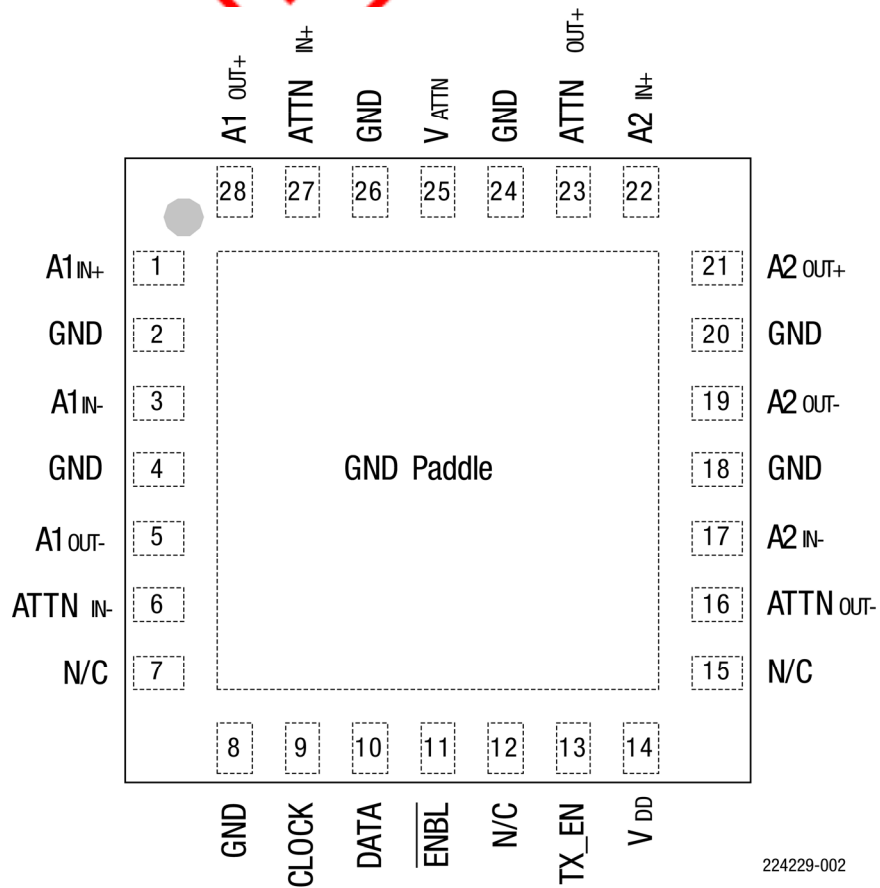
A1 OUT+
ATTN IN+
GND
V ATTN
GND
ATTN OUT+
A2 IN+

28 27 26 25 24 23 22

A1 IN+ 1
GND 2
A1 IN- 3
GND 4
A1 OUT- 5
ATTN IN- 6
N/C 7

GND Paddle

21 A2 OUT+
20 GND
19 A2 OUT-
18 GND
17 A2 IN-
16 ATTN OUT-
15 N/C

8 9 10 11 12 13 14

GND
CLOCK
DATA
$\overline{ENBL}$
N/C
TX_EN
V DD

224229-002